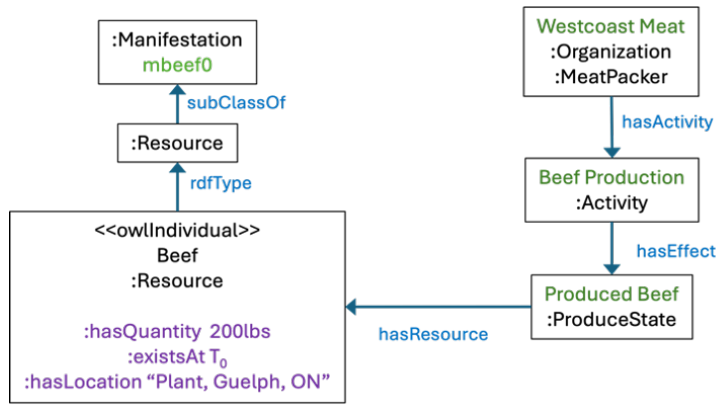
:Manifestation
mbeef0

subClassOf

:Resource

rdfType

<<owlIndividual>>
Beef
:Resource

:hasQuantity 200lbs
:existsAt $T_0$
:hasLocation “Plant, Guelph, ON”

Westcoast Meat
:Organization
:MeatPacker

hasActivity

Beef Production
:Activity

hasEffect

Produced Beef
:ProduceState

hasResource